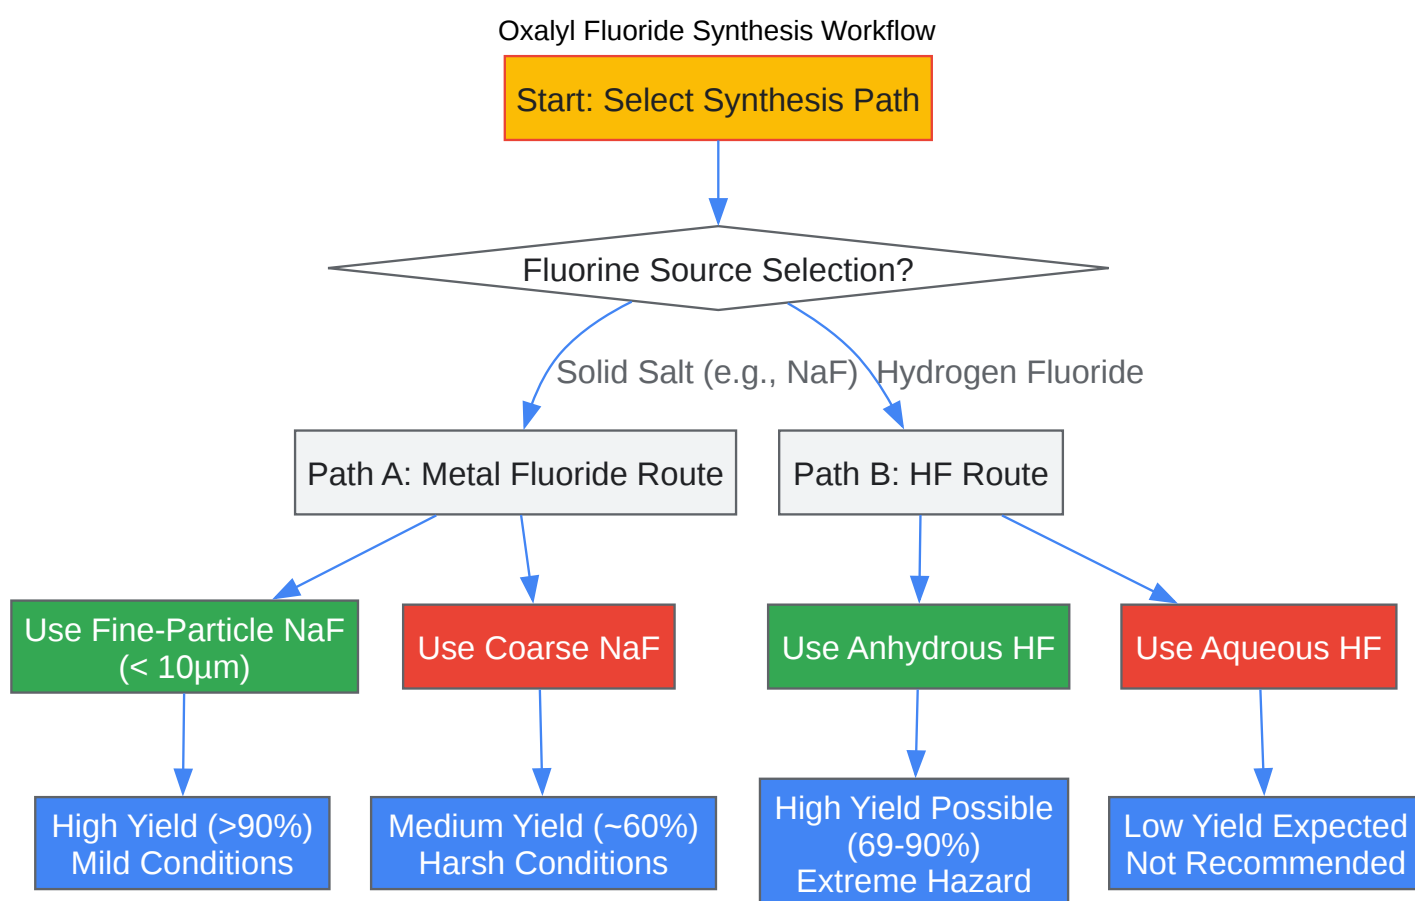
Oxalyl Fluoride Synthesis Workflow

Start: Select Synthesis Path

Fluorine Source Selection?

Solid Salt (e.g., NaF)

Hydrogen Fluoride

Path A: Metal Fluoride Route

Path B: HF Route

Use Fine-Particle NaF (< 10µm)

Use Coarse NaF

Use Anhydrous HF

Use Aqueous HF

High Yield (>90%) Mild Conditions

Medium Yield (~60%) Harsh Conditions

High Yield Possible (69-90%) Extreme Hazard

Low Yield Expected Not Recommended